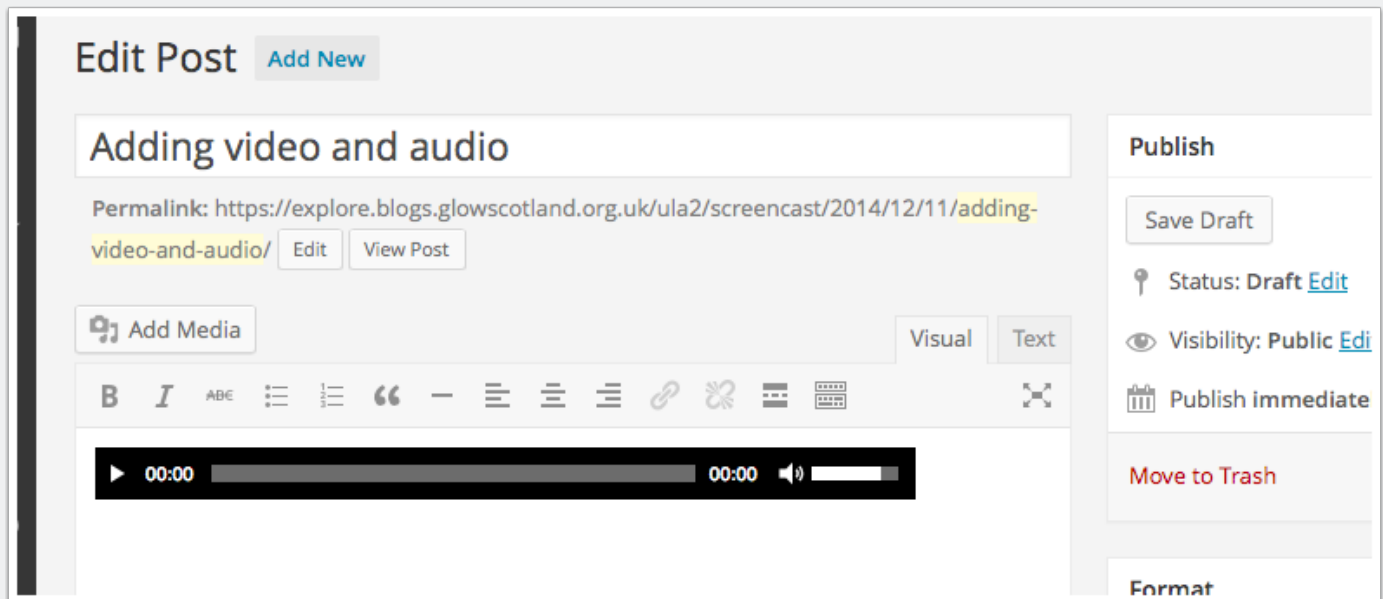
Edit Post Add New

Adding video and audio

Permalink: https://explore.blogs.glowscotland.org.uk/ula2/screencast/2014/12/11/adding-video-and-audio/ Edit View Post

Add Media

Visual Text

B I ABC

00:00 00:00

Publish

Save Draft

Status: Draft Edit

Visibility: Public Edi

Publish immediate

Move to Trash

Format